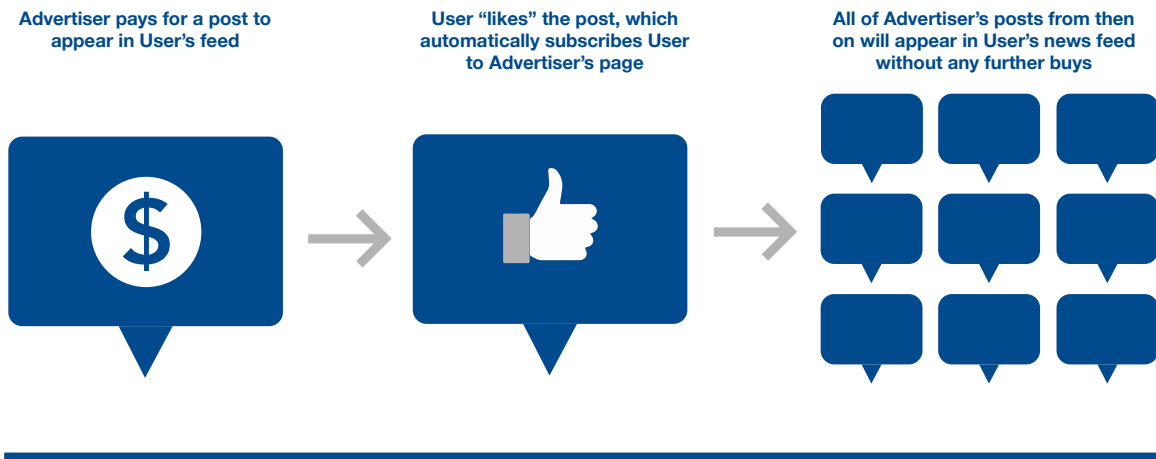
Advertiser pays for a post to appear in User's feed

User "likes" the post, which automatically subscribes User to Advertiser's page

All of Advertiser's posts from then on will appear in User's news feed without any further buys

$